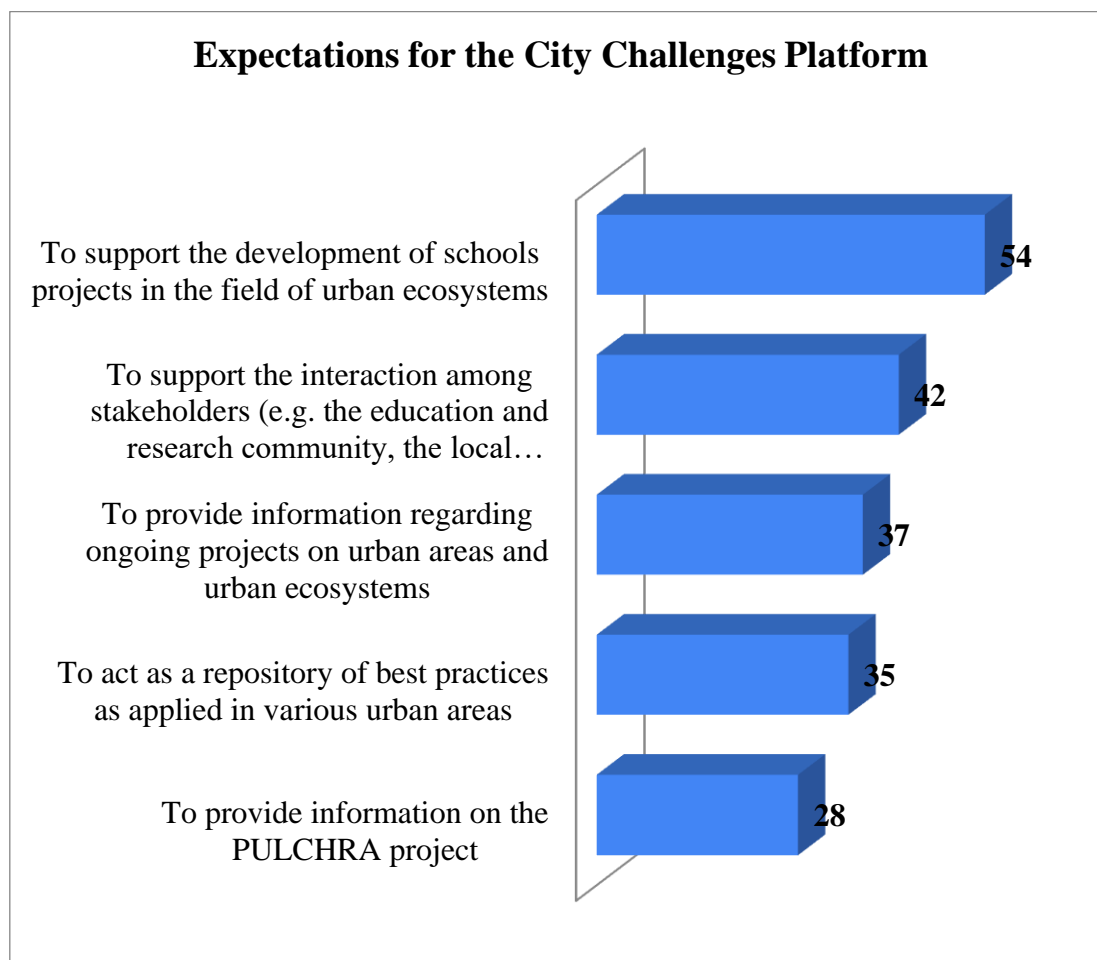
Expectations for the City Challenges Platform

To support the development of schools projects in the field of urban ecosystems

54

To support the interaction among stakeholders (e.g. the education and research community, the local…

42

To provide information regarding ongoing projects on urban areas and urban ecosystems

37

To act as a repository of best practices as applied in various urban areas

35

To provide information on the PULCHRA project

28